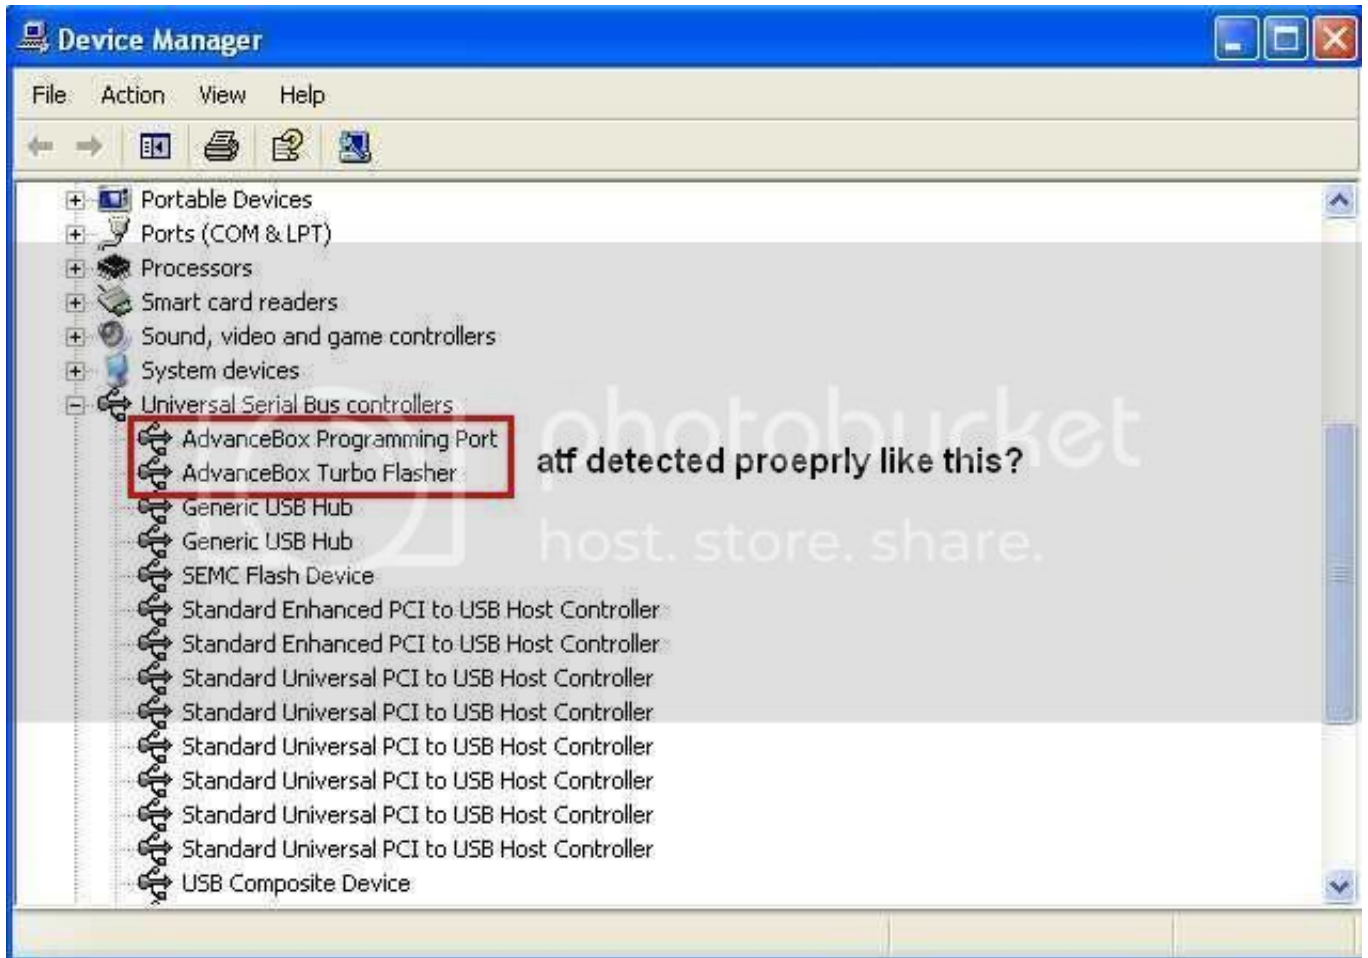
Device Manager

File Action View Help

Portable Devices
Ports (COM & LPT)
Processors
Smart card readers
Sound, video and game controllers
System devices
Universal Serial Bus controllers
AdvanceBox Programming Port
AdvanceBox Turbo Flasher
Generic USB Hub
Generic USB Hub
SEMC Flash Device
Standard Enhanced PCI to USB Host Controller
Standard Enhanced PCI to USB Host Controller
Standard Universal PCI to USB Host Controller
Standard Universal PCI to USB Host Controller
Standard Universal PCI to USB Host Controller
Standard Universal PCI to USB Host Controller
Standard Universal PCI to USB Host Controller
Standard Universal PCI to USB Host Controller
USB Composite Device

atf detected proeprly like this?

photobucket
host. store. share.